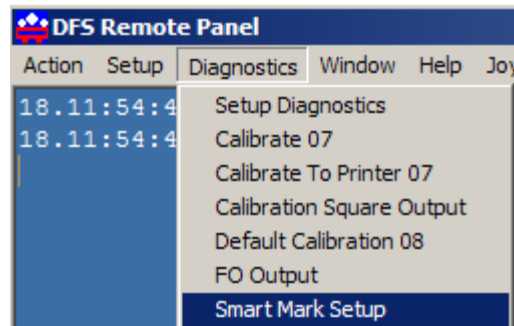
DFS Remote Panel

Action Setup Diagnostics Window Help Joy

18.11:54:4
18.11:54:4

Setup Diagnostics
Calibrate 07
Calibrate To Printer 07
Calibration Square Output
Default Calibration 08
FO Output
Smart Mark Setup